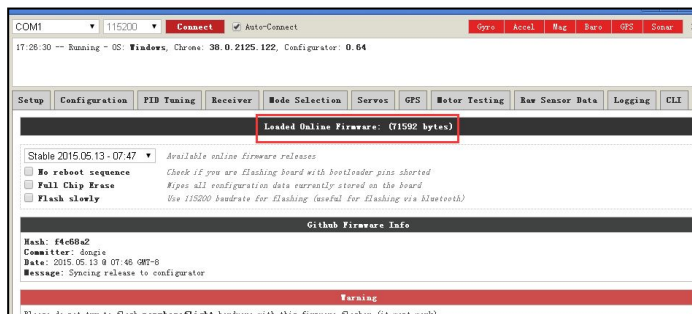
COM1 ▼ 115200 ▼ Connect ✔ Auto-Connect

Gyro Accel Mag Baro GPS Sonar

17:26:30 -- Running - OS: Windows, Chrome: 38.0.2125.122, Configurator: 0.64

Setup Configuration PID Tuning Receiver Mode Selection Servos GPS Motor Testing Raw Sensor Data Logging CLI

Loaded Online Firmware: (71592 bytes)

Stable 2015.05.13 - 07:47 ▼ Available online firmware releases

No reboot sequence Check if you are flashing board with bootloader pins shorted

Full Chip Erase Wipes all configuration data currently stored on the board

Flash slowly Use 115200 baudrate for flashing (useful for flashing via bluetooth)

Github Firmware Info

Hash: f4c68a2
Committer: dongie
Date: 2015.05.13 @ 07:46 GMT-8
Message: Syncing release to configurator

Warning

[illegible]